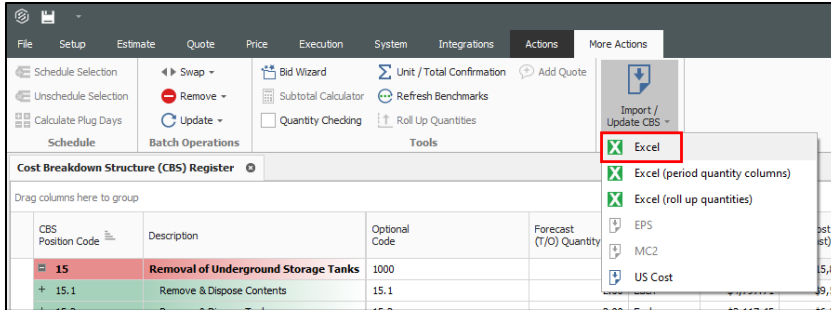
File Setup Estimate Quote Price Execution System Integrations Actions More Actions

Schedule Selection
Unschedule Selection
Calculate Plug Days
Schedule

Swap
Remove
Update
Batch Operations

Bid Wizard
Subtotal Calculator
Quantity Checking

Unit / Total Confirmation
Refresh Benchmarks
Roll Up Quantities

Add Quote

Tools

Import / Update CBS

Excel
Excel (period quantity columns)
Excel (roll up quantities)
EPS
MC2
US Cost

Cost Breakdown Structure (CBS) Register

Drag columns here to group

| CBS Position Code | Description | Optional Code | Forecast (T/O) Quantity |
|---|---|---|---|
| 15 | Removal of Underground Storage Tanks | 1000 | |
| 15.1 | Remove & Dispose Contents | 15.1 | |